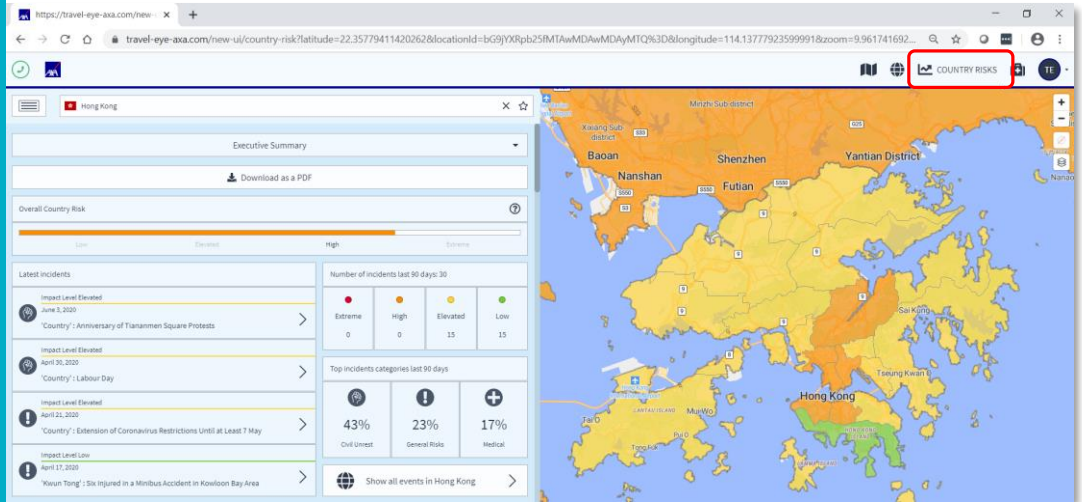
https://travel-eye-axa.com/new-

travel-eye-axa.com/new-ui/country-risk?latitude=22.35779411420262&locationId=bG9jYXRpb25fMTAwMDAwMDAyMTQ%3D&longitude=114.13777923599991&zoom=9.961741692...

COUNTRY RISKS

TE

Hong Kong

Executive Summary

Download as a PDF

Overall Country Risk

Low Elevated High Extreme

Latest incidents

Impact Level Elevated
June 3, 2020
'Country' : Anniversary of Tiananmen Square Protests

Impact Level Elevated
April 30, 2020
'Country' : Labour Day

Impact Level Elevated
April 21, 2020
'Country' : Extension of Coronavirus Restrictions Until at Least 7 May

Impact Level Low
April 17, 2020
'Kwun Tong' : Six Injured in a Minibus Accident in Kowloon Bay Area

Number of incidents last 90 days: 30

| Extreme | High | Elevated | Low |
|---|---|---|---|
| 0 | 0 | 15 | 15 |

Top incidents categories last 90 days

| 43% | 23% | 17% |
|---|---|---|
| Civil Unrest | General Risks | Medical |

Show all events in Hong Kong

Minzhi Sub district

Xixiang Sub district

Baoan

Shenzhen

Yantian District

Nanshan

Futian

Sai Kong

Hong Kong

LANTAU ISLAND

Mui Wo

Tai O